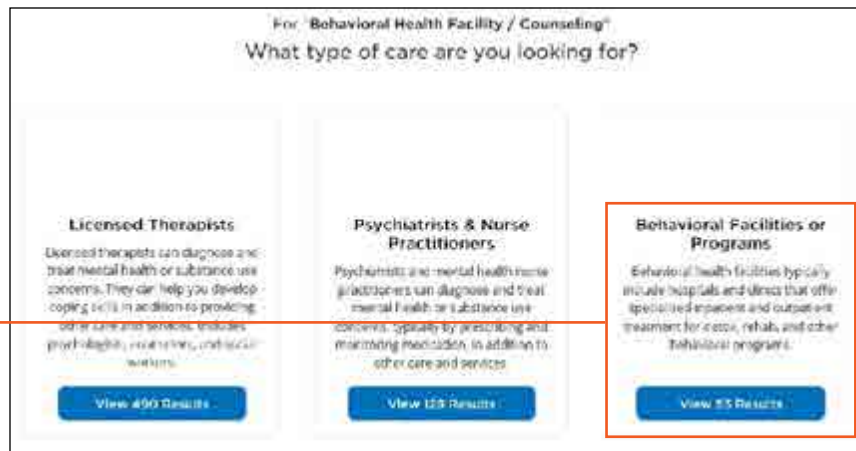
For "Behavioral Health Facility / Counseling"
What type of care are you looking for?

Licensed Therapists

Licensed therapists can diagnose and treat mental health or substance use concerns. They can help you develop coping skills in addition to providing other care and services. Includes psychologists, counselors, and social workers.

View 490 Results

Psychiatrists & Nurse Practitioners

Psychiatrists and mental health nurse practitioners can diagnose and treat mental health or substance use concerns, typically by prescribing and monitoring medication, in addition to other care and services.

View 128 Results

Behavioral Facilities or Programs

Behavioral health facilities typically include hospitals and clinics that offer specialized inpatient and outpatient treatment for detox, rehab, and other behavioral programs.

View 53 Results